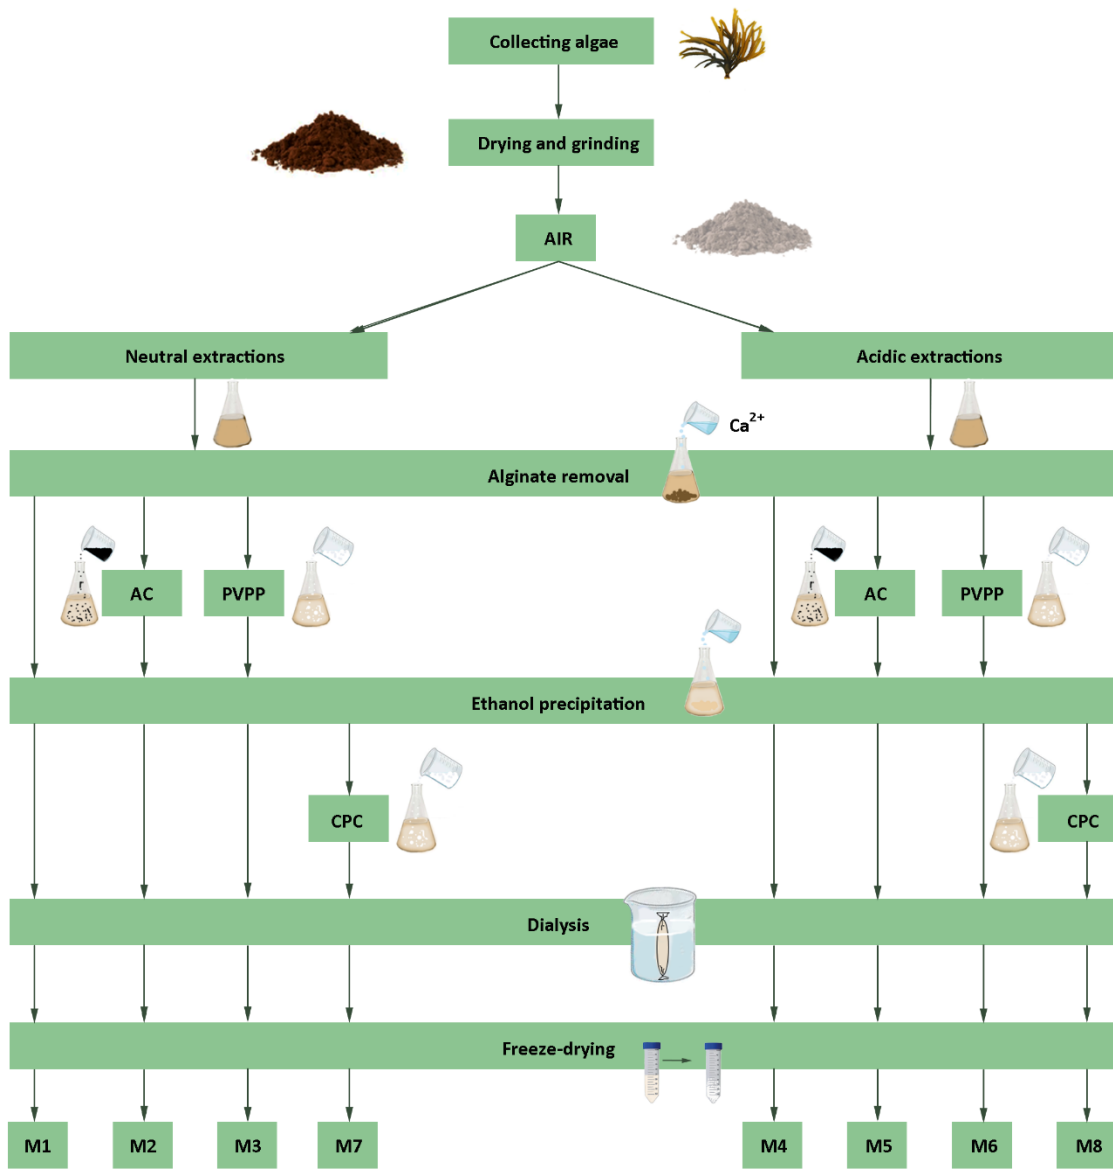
Collecting algae

Drying and grinding

AIR

Neutral extractions

Acidic extractions

$Ca^{2+}$

Alginate removal

AC

PVPP

AC

PVPP

Ethanol precipitation

CPC

CPC

Dialysis

Freeze-drying

M1

M2

M3

M7

M4

M5

M6

M8